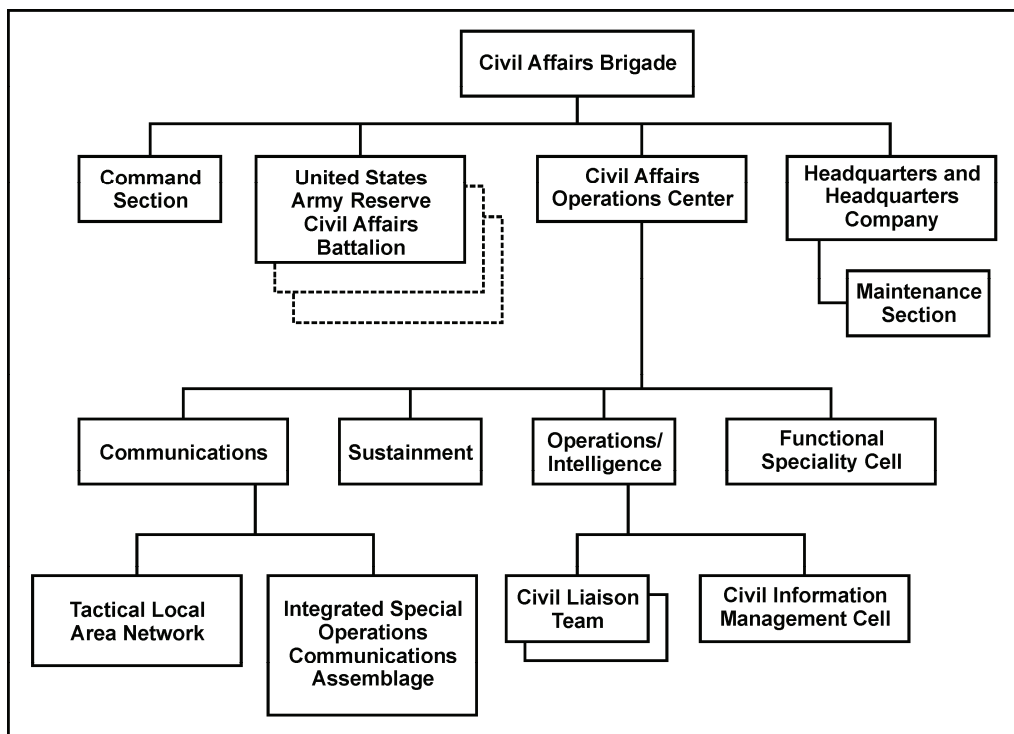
Civil Affairs Brigade

Command Section

United States Army Reserve Civil Affairs Battalion

Civil Affairs Operations Center

Headquarters and Headquarters Company

Maintenance Section

Communications

Sustainment

Operations/ Intelligence

Functional Speciality Cell

Tactical Local Area Network

Integrated Special Operations Communications Assemblage

Civil Liaison Team

Civil Information Management Cell